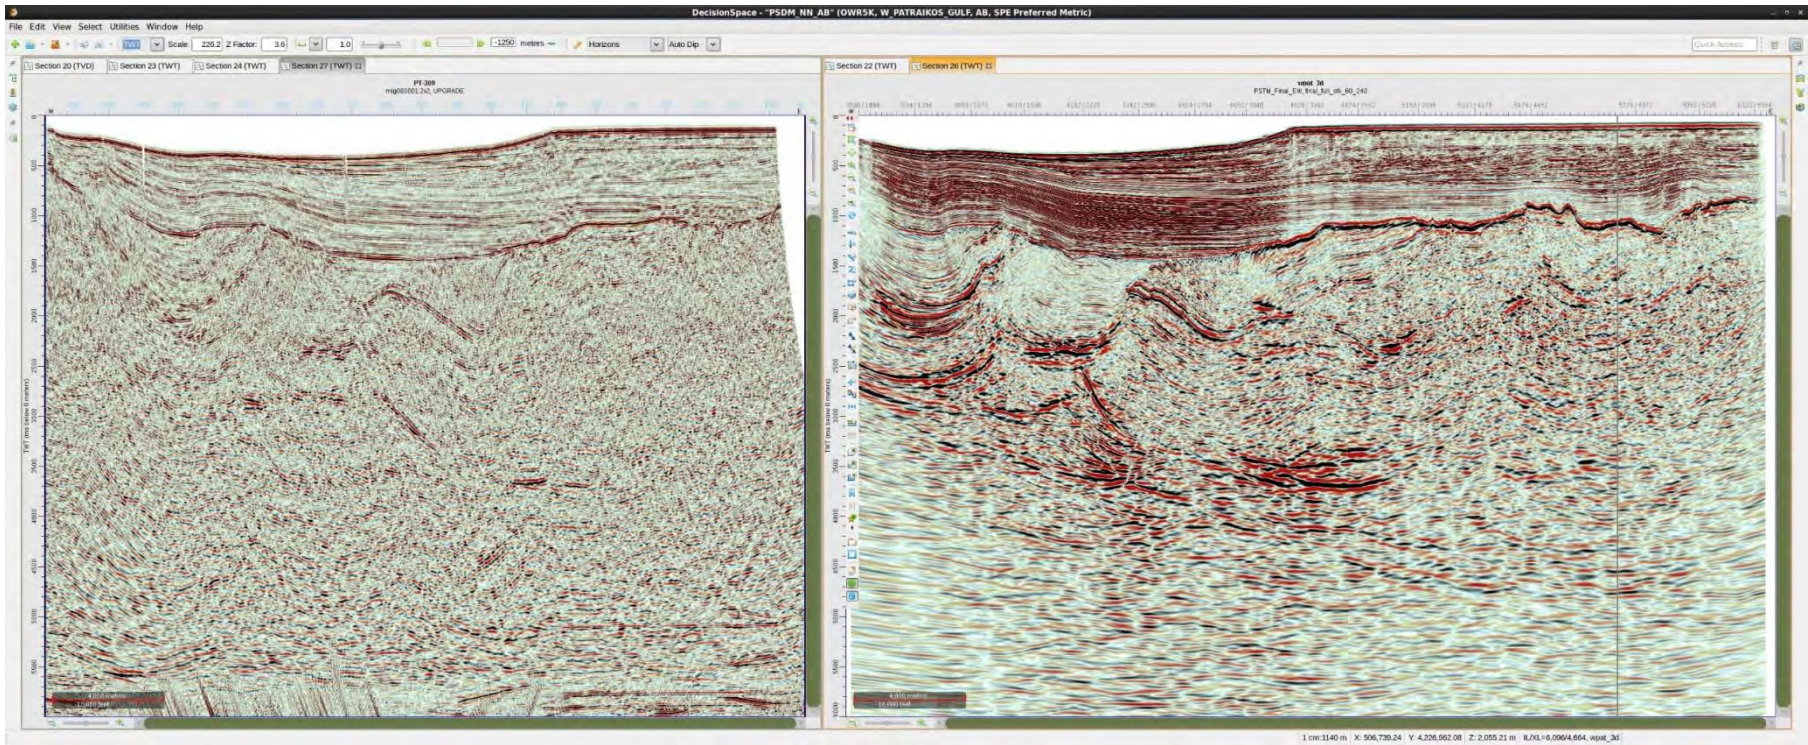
DecisionSpace - "PSDM_NN_AB" (OWR5K, W_PATRAIKOS_GULF, AB, SPE Preferred Metric)

File Edit View Select Utilities Window Help

TWT Scale: 226.2 Z Factor: 3.6 1.0 -1250 meters Horizons Auto Dip

Quick Access

Section 20 (TVD) Section 23 (TWT) Section 24 (TWT) Section 27 (TWT)

PT-309
mig000001.2x2, UPGRADE

500
1000
1500
2000
2500
3000
3500
4000
4500
5000
5500

TWT (ms below 0 meters)

4,000 meters
10,000 feet

Section 22 (TWT) Section 26 (TWT)

wpat 3d
PSTM_Final_EW_final_full_stk_60_240

500
1000
1500
2000
2500
3000
3500
4000
4500
5000
5500
6000

TWT (ms below 0 meters)

4,000 meters
10,000 feet

1 cm:1140 m X: 506,739.24 Y: 4,226,962.08 Z: 2,055.21 m IL/XL=6,096/4,664, wpat_3d